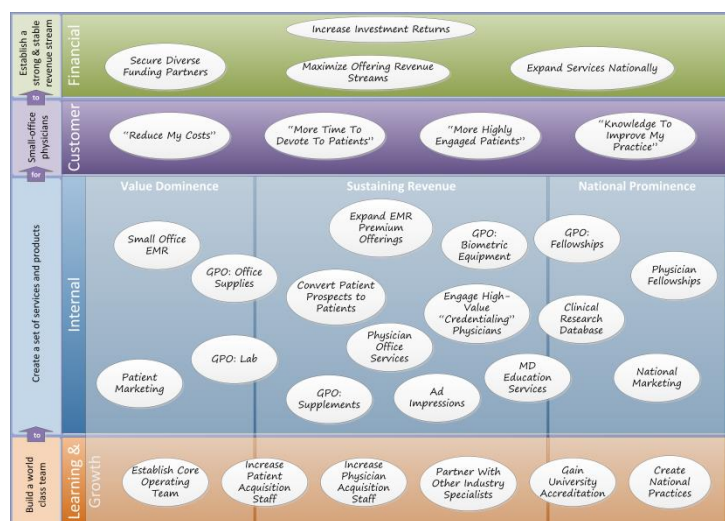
Establish a strong & stable revenue stream

Financial

Increase Investment Returns

Secure Diverse Funding Partners

Maximize Offering Revenue Streams

Expand Services Nationally

to

Small-office physicians

Customer

"Reduce My Costs"

"More Time To Devote To Patients"

"More Highly Engaged Patients"

"Knowledge To Improve My Practice"

for

Create a set of services and products

Internal

Value Dominence

Sustaining Revenue

National Prominence

Small Office EMR

GPO: Office Supplies

Patient Marketing

GPO: Lab

Expand EMR Premium Offerings

GPO: Biometric Equipment

Convert Patient Prospects to Patients

Engage High-Value "Credentialing" Physicians

Physician Office Services

GPO: Supplements

Ad Impressions

MD Education Services

GPO: Fellowships

Physician Fellowships

Clinical Research Database

National Marketing

to

Build a world class team

Learning & Growth

Establish Core Operating Team

Increase Patient Acquisition Staff

Increase Physician Acquisition Staff

Partner With Other Industry Specialists

Gain University Accreditation

Create National Practices